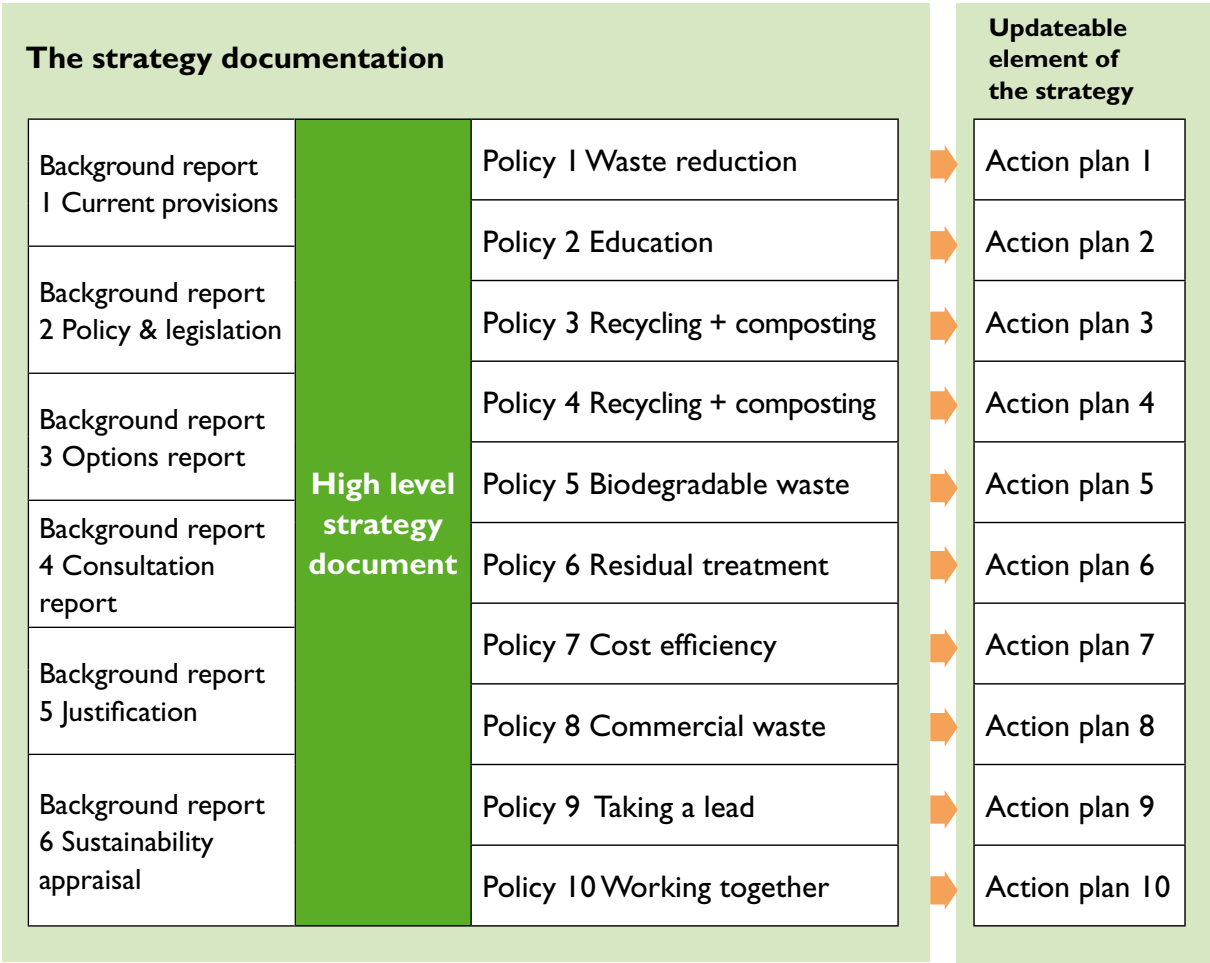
The strategy documentation

Updateable element of the strategy

Background report 1 Current provisions

Background report 2 Policy & legislation

Background report 3 Options report

Background report 4 Consultation report

Background report 5 Justification

Background report 6 Sustainability appraisal

High level strategy document

Policy 1 Waste reduction

Policy 2 Education

Policy 3 Recycling + composting

Policy 4 Recycling + composting

Policy 5 Biodegradable waste

Policy 6 Residual treatment

Policy 7 Cost efficiency

Policy 8 Commercial waste

Policy 9 Taking a lead

Policy 10 Working together

Action plan 1

Action plan 2

Action plan 3

Action plan 4

Action plan 5

Action plan 6

Action plan 7

Action plan 8

Action plan 9

Action plan 10